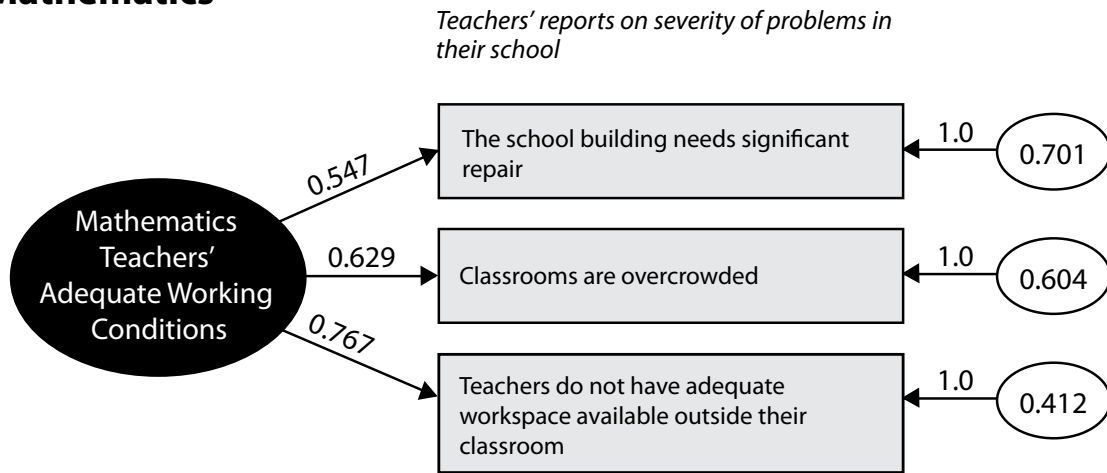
Mathematics

Teachers' reports on severity of problems in their school

Mathematics Teachers' Adequate Working Conditions

0.547

0.629

0.767

The school building needs significant repair

Classrooms are overcrowded

Teachers do not have adequate workspace available outside their classroom

1.0

1.0

1.0

0.701

0.604

0.412